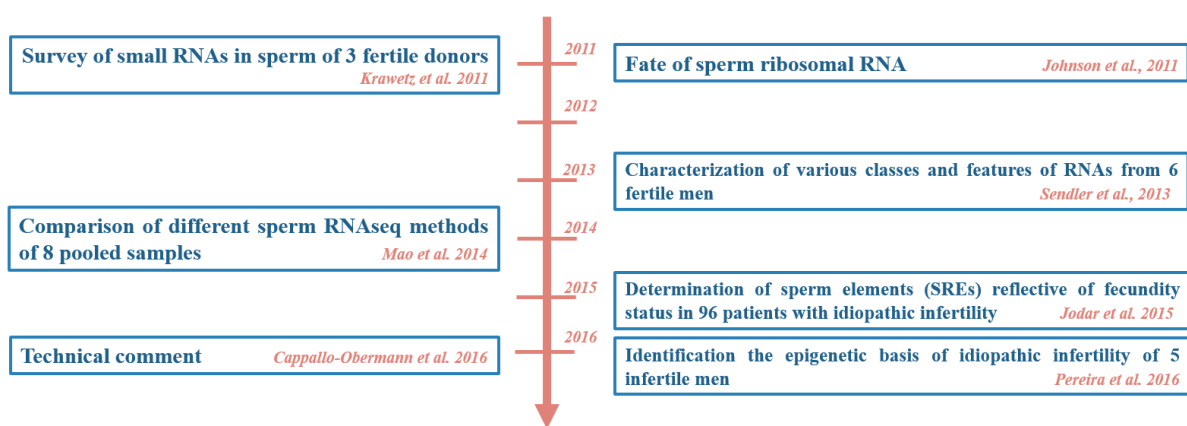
Survey of small RNAs in sperm of 3 fertile donors
Krawetz et al. 2011

2011

Fate of sperm ribosomal RNA
Johnson et al., 2011

2012

2013

Characterization of various classes and features of RNAs from 6 fertile men
Sendler et al., 2013

Comparison of different sperm RNAseq methods of 8 pooled samples
Mao et al. 2014

2014

2015

Determination of sperm elements (SREs) reflective of fecundity status in 96 patients with idiopathic infertility
Jodar et al. 2015

2016

Technical comment
Cappallo-Obermann et al. 2016

Identification the epigenetic basis of idiopathic infertility of 5 infertile men
Pereira et al. 2016